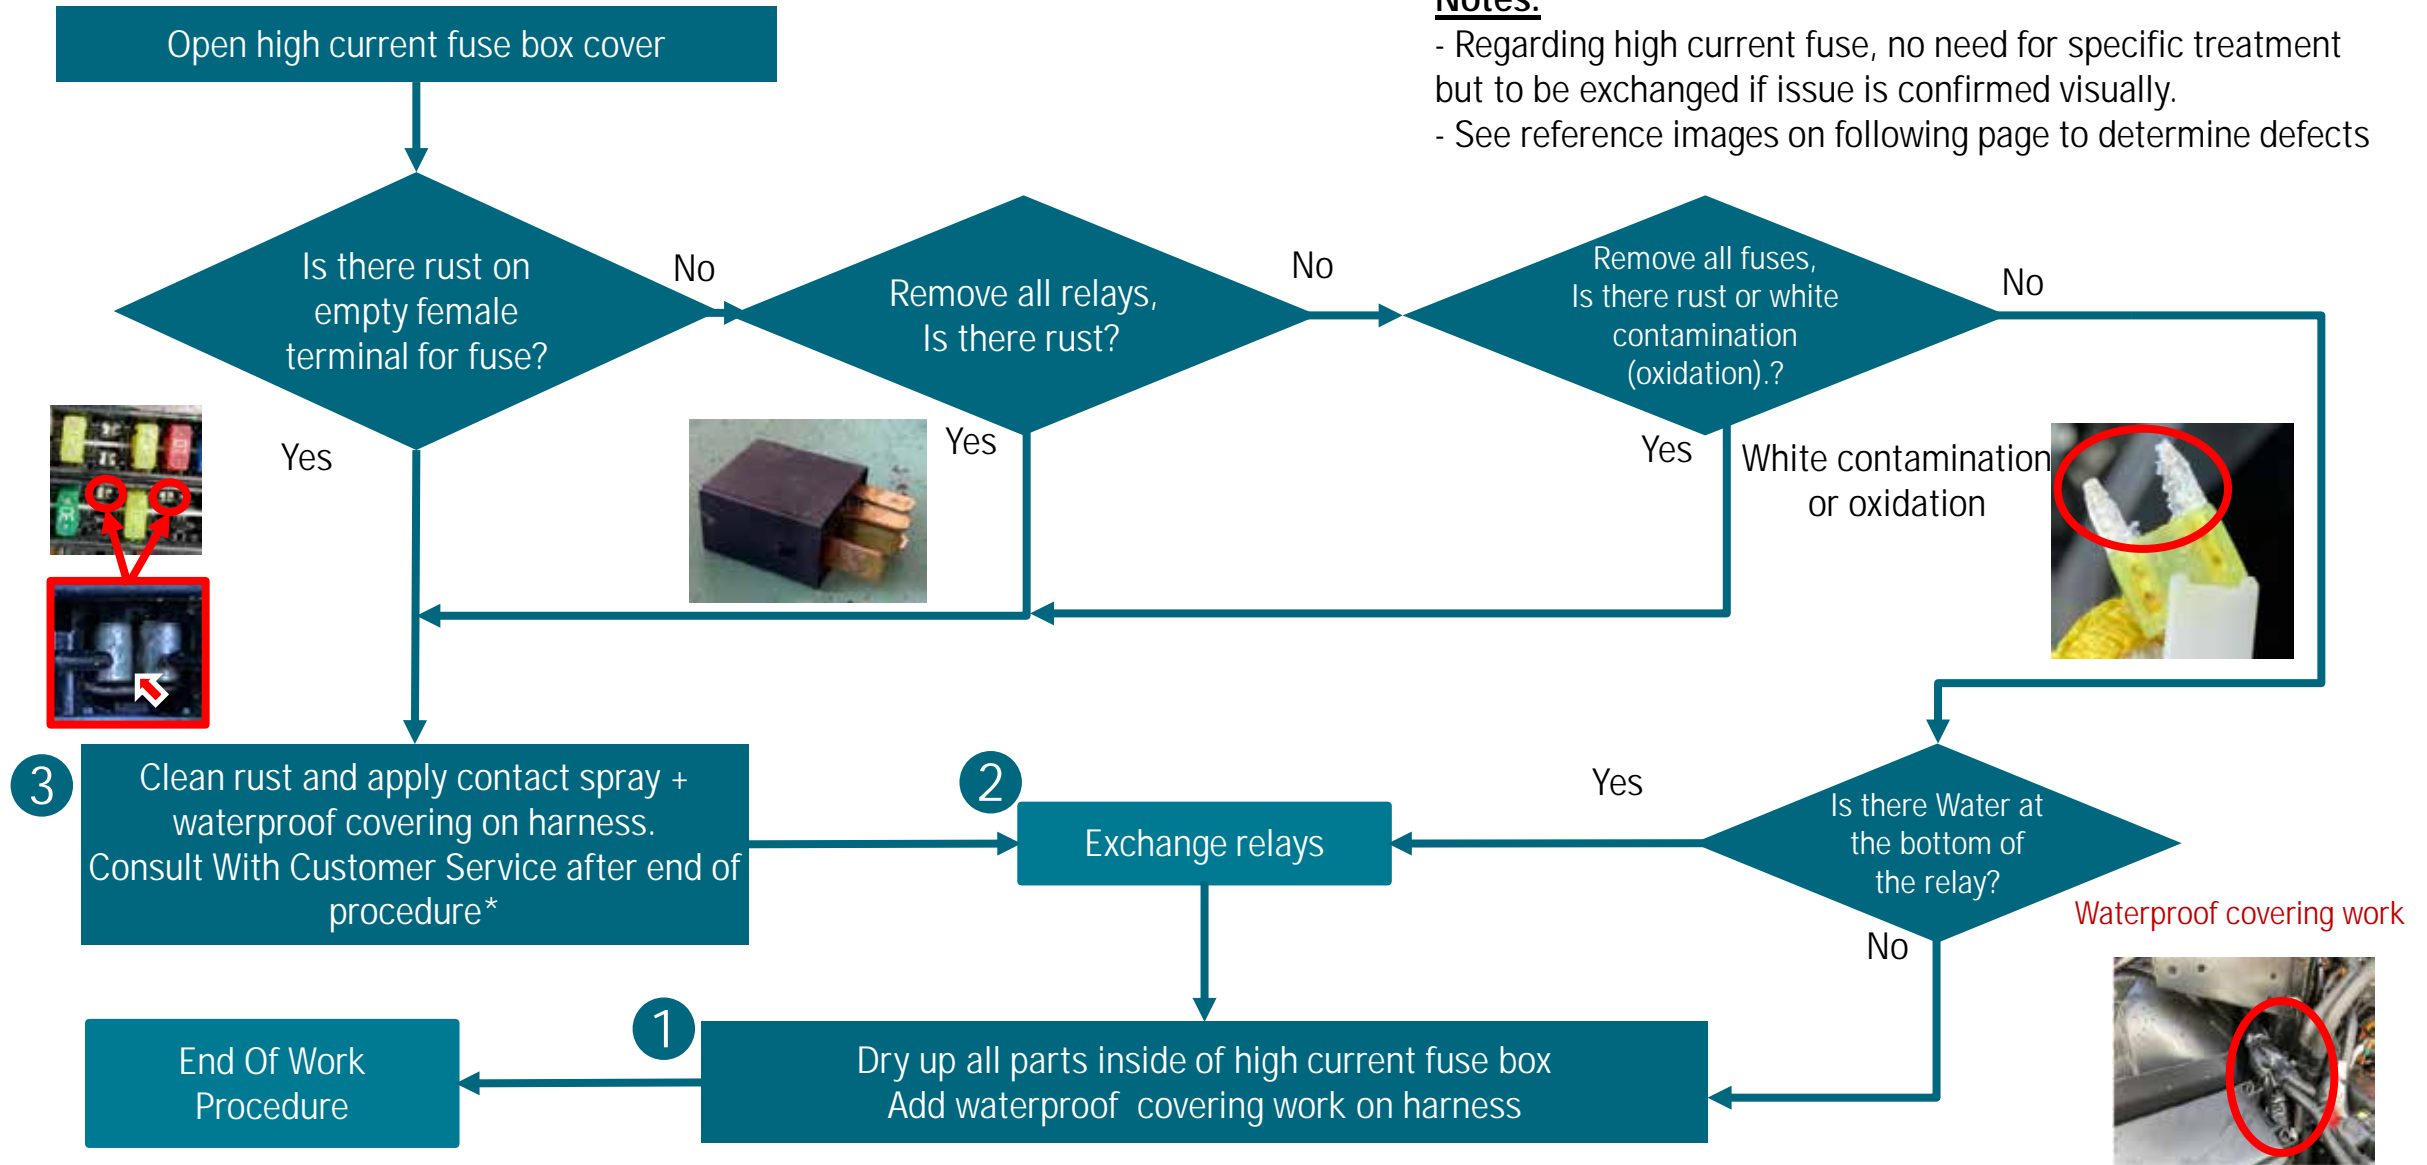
Open high current fuse box cover

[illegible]

- Regarding high current fuse, no need for specific treatment but to be exchanged if issue is confirmed visually.
- See reference images on following page to determine defects

Is there rust on empty female terminal for fuse?

No

Remove all relays, Is there rust?

No

Remove all fuses, Is there rust or white contamination (oxidation).?

No

Yes

Yes

Yes

White contamination or oxidation

3

Clean rust and apply contact spray + waterproof covering on harness. Consult With Customer Service after end of procedure*

2

Exchange relays

Yes

Is there Water at the bottom of the relay?

Waterproof covering work

No

End Of Work Procedure

1

Dry up all parts inside of high current fuse box
Add waterproof covering work on harness